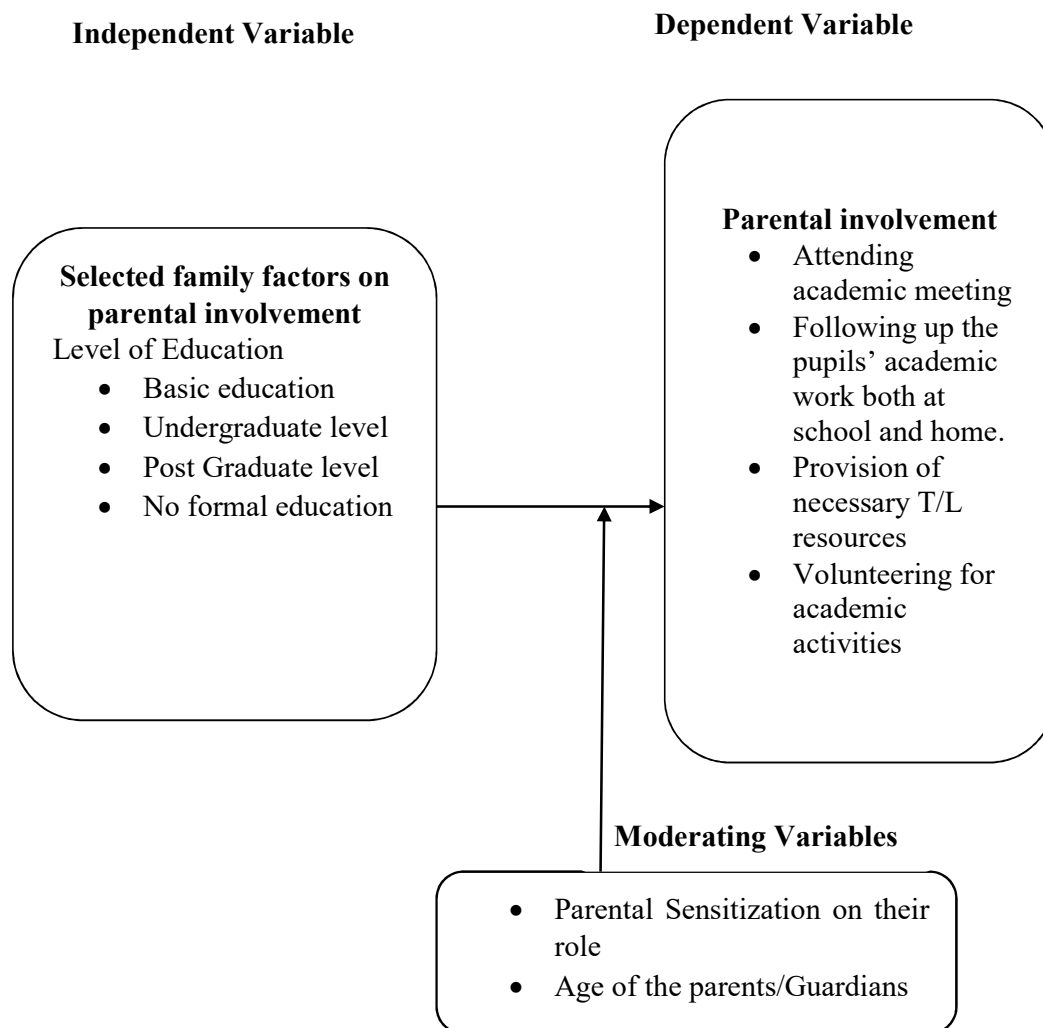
Independent Variable

Dependent Variable

Selected family factors on parental involvement
Level of Education
- Basic education
- Undergraduate level
- Post Graduate level
- No formal education

Parental involvement
- Attending academic meeting
- Following up the pupils' academic work both at school and home.
- Provision of necessary T/L resources
- Volunteering for academic activities

Moderating Variables
- Parental Sensitization on their role
- Age of the parents/Guardians